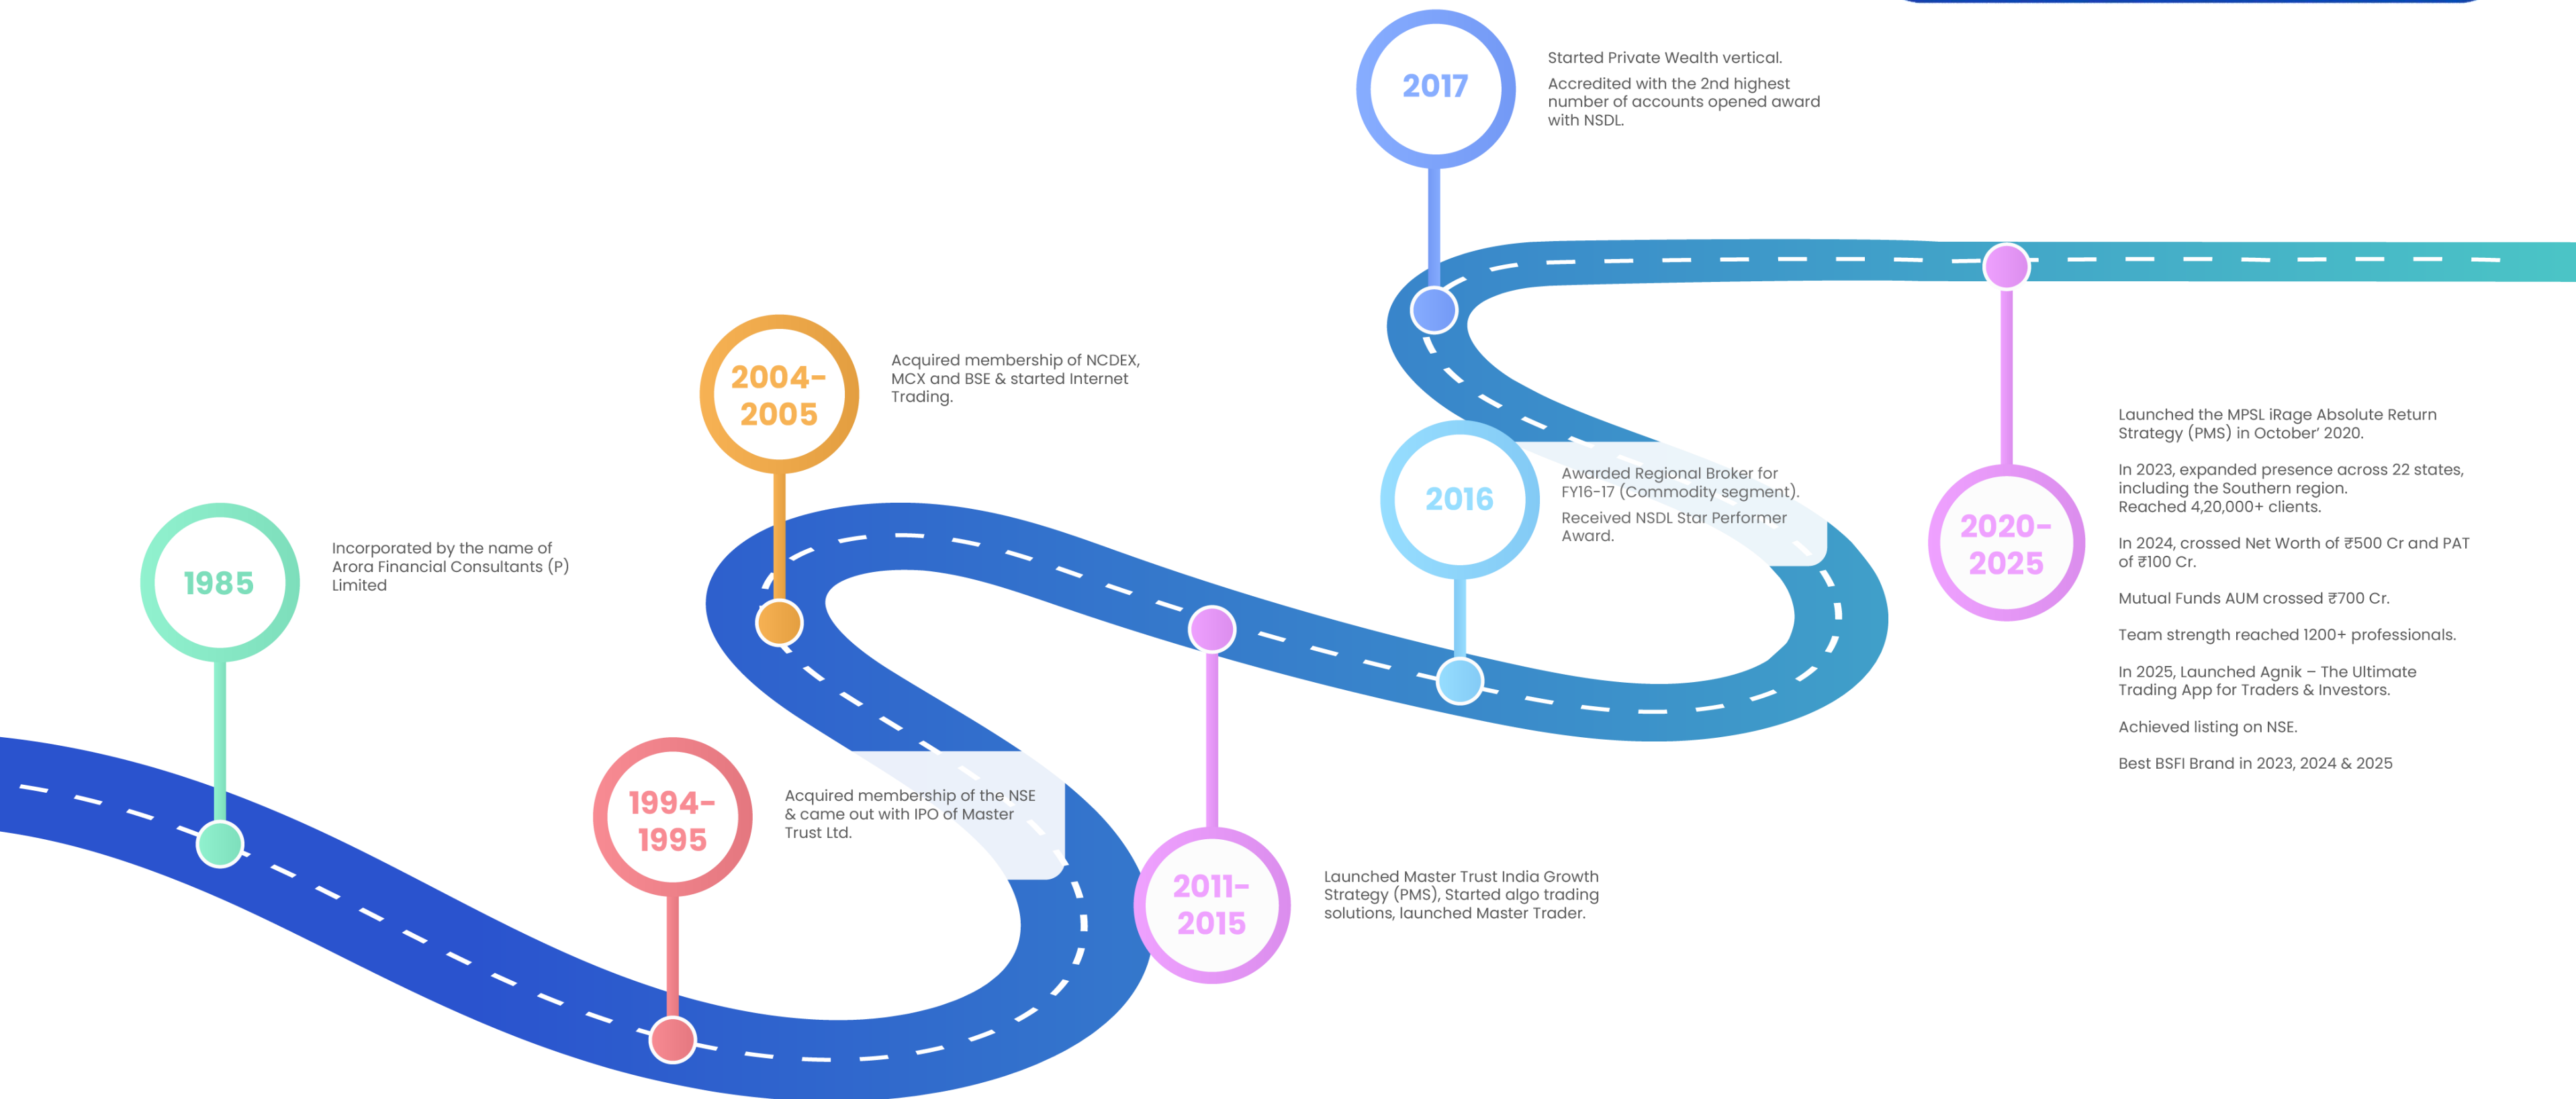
2017

Started Private Wealth vertical.

Accredited with the 2nd highest number of accounts opened award with NSDL.

2004-2005

Acquired membership of NCDEX, MCX and BSE & started Internet Trading.

Launched the MPSL iRage Absolute Return Strategy (PMS) in October' 2020.

In 2023, expanded presence across 22 states, including the Southern region. Reached 4,20,000+ clients.

In 2024, crossed Net Worth of ₹500 Cr and PAT of ₹100 Cr.

Mutual Funds AUM crossed ₹700 Cr.

Team strength reached 1200+ professionals.

In 2025, Launched Agnik – The Ultimate Trading App for Traders & Investors.

Achieved listing on NSE.

Best BSFI Brand in 2023, 2024 & 2025

2020-2025

2016

Awarded Regional Broker for FY16-17 (Commodity segment).

Received NSDL Star Performer Award.

1985

Incorporated by the name of Arora Financial Consultants (P) Limited

1994-1995

Acquired membership of the NSE & came out with IPO of Master Trust Ltd.

2011-2015

Launched Master Trust India Growth Strategy (PMS), Started algo trading solutions, launched Master Trader.